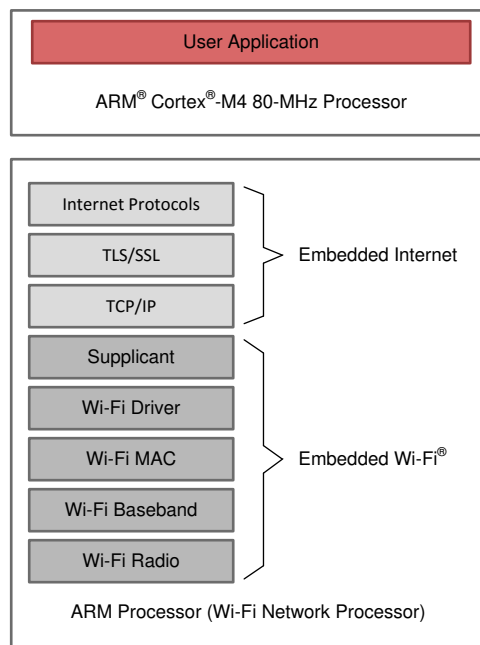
User Application

ARM® Cortex®-M4 80-MHz Processor

Internet Protocols

TLS/SSL

TCP/IP

Embedded Internet

Supplicant

Wi-Fi Driver

Wi-Fi MAC

Wi-Fi Baseband

Wi-Fi Radio

Embedded Wi-Fi®

ARM Processor (Wi-Fi Network Processor)